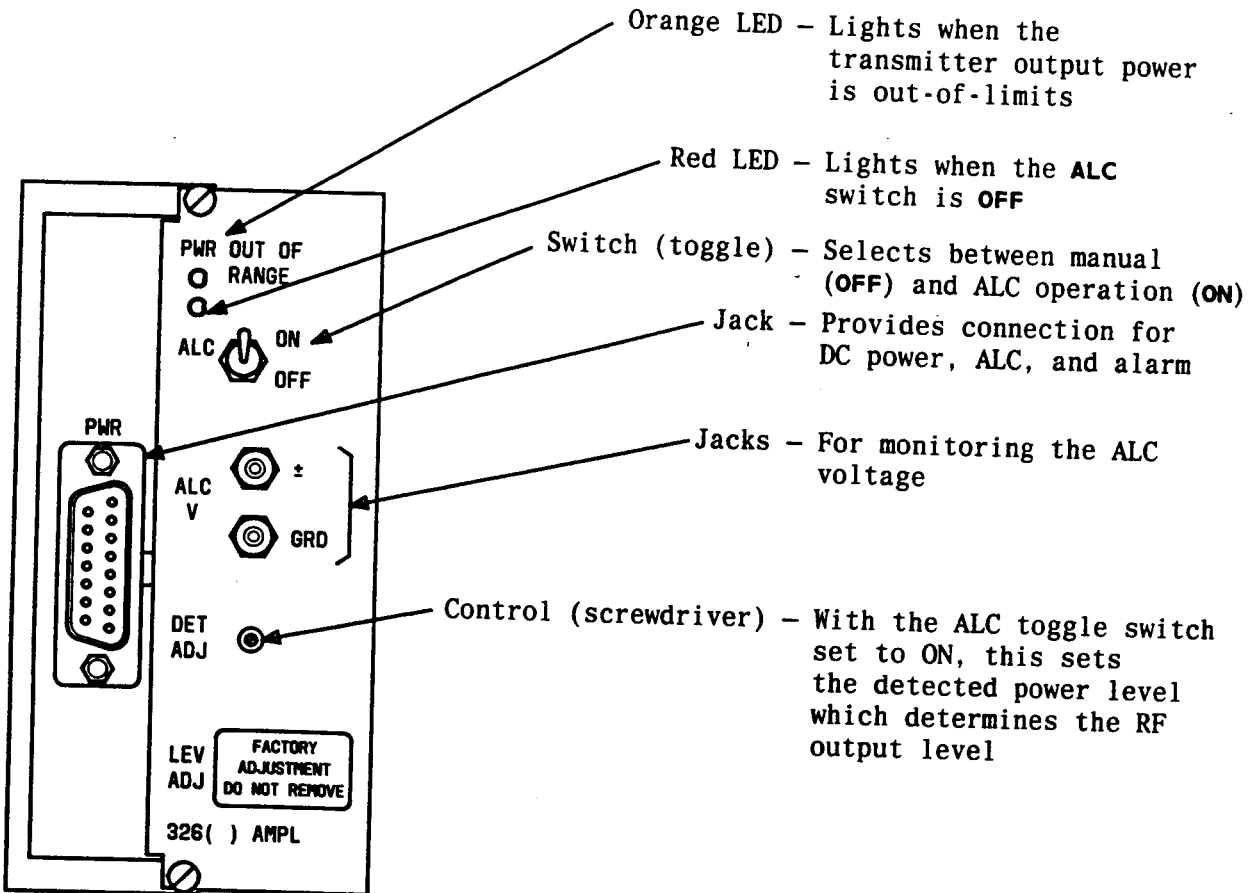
Orange LED – Lights when the transmitter output power is out-of-limits

Red LED – Lights when the ALC switch is OFF

Switch (toggle) – Selects between manual (OFF) and ALC operation (ON)

Jack – Provides connection for DC power, ALC, and alarm

Jacks – For monitoring the ALC voltage

Control (screwdriver) – With the ALC toggle switch set to ON, this sets the detected power level which determines the RF output level

PWR OUT OF RANGE

ALC ON OFF

PWR

ALC V ± GRD

DET ADJ

LEV ADJ

FACTORY ADJUSTMENT DO NOT REMOVE

326( ) AMPL